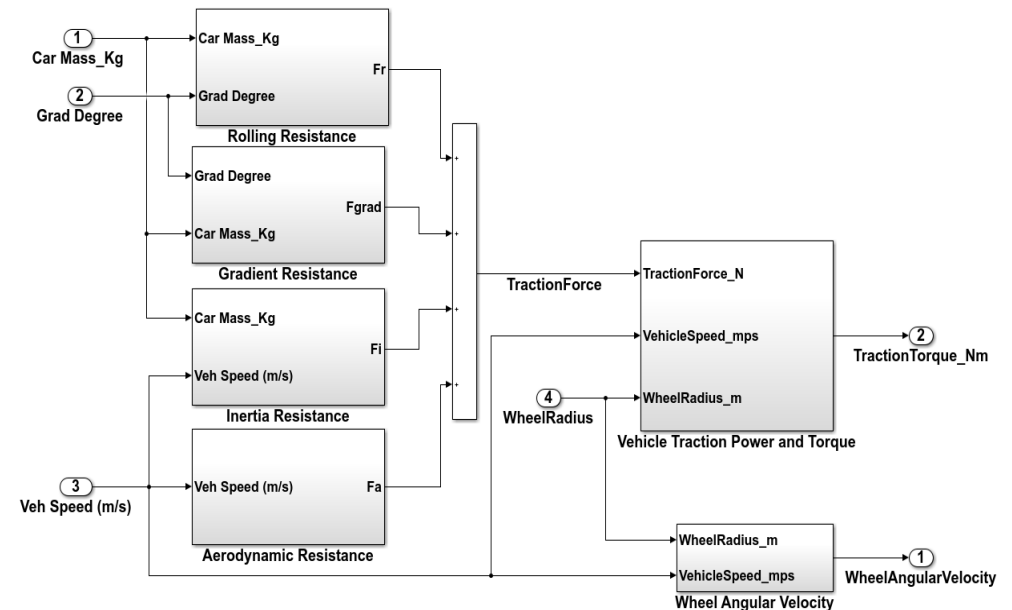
1
Car Mass_Kg

2
Grad Degree

Car Mass_Kg
Grad Degree
Fr
Rolling Resistance

Grad Degree
Car Mass_Kg
Fgrad
Gradient Resistance

Car Mass_Kg
Veh Speed (m/s)
Fi
Inertia Resistance

Veh Speed (m/s)
Fa
Aerodynamic Resistance

3
Veh Speed (m/s)

+
+
+
+

TractionForce

TractionForce_N
VehicleSpeed_mps
WheelRadius_m
Vehicle Traction Power and Torque

4
WheelRadius

2
TractionTorque_Nm

WheelRadius_m
VehicleSpeed_mps
Wheel Angular Velocity

1
WheelAngularVelocity